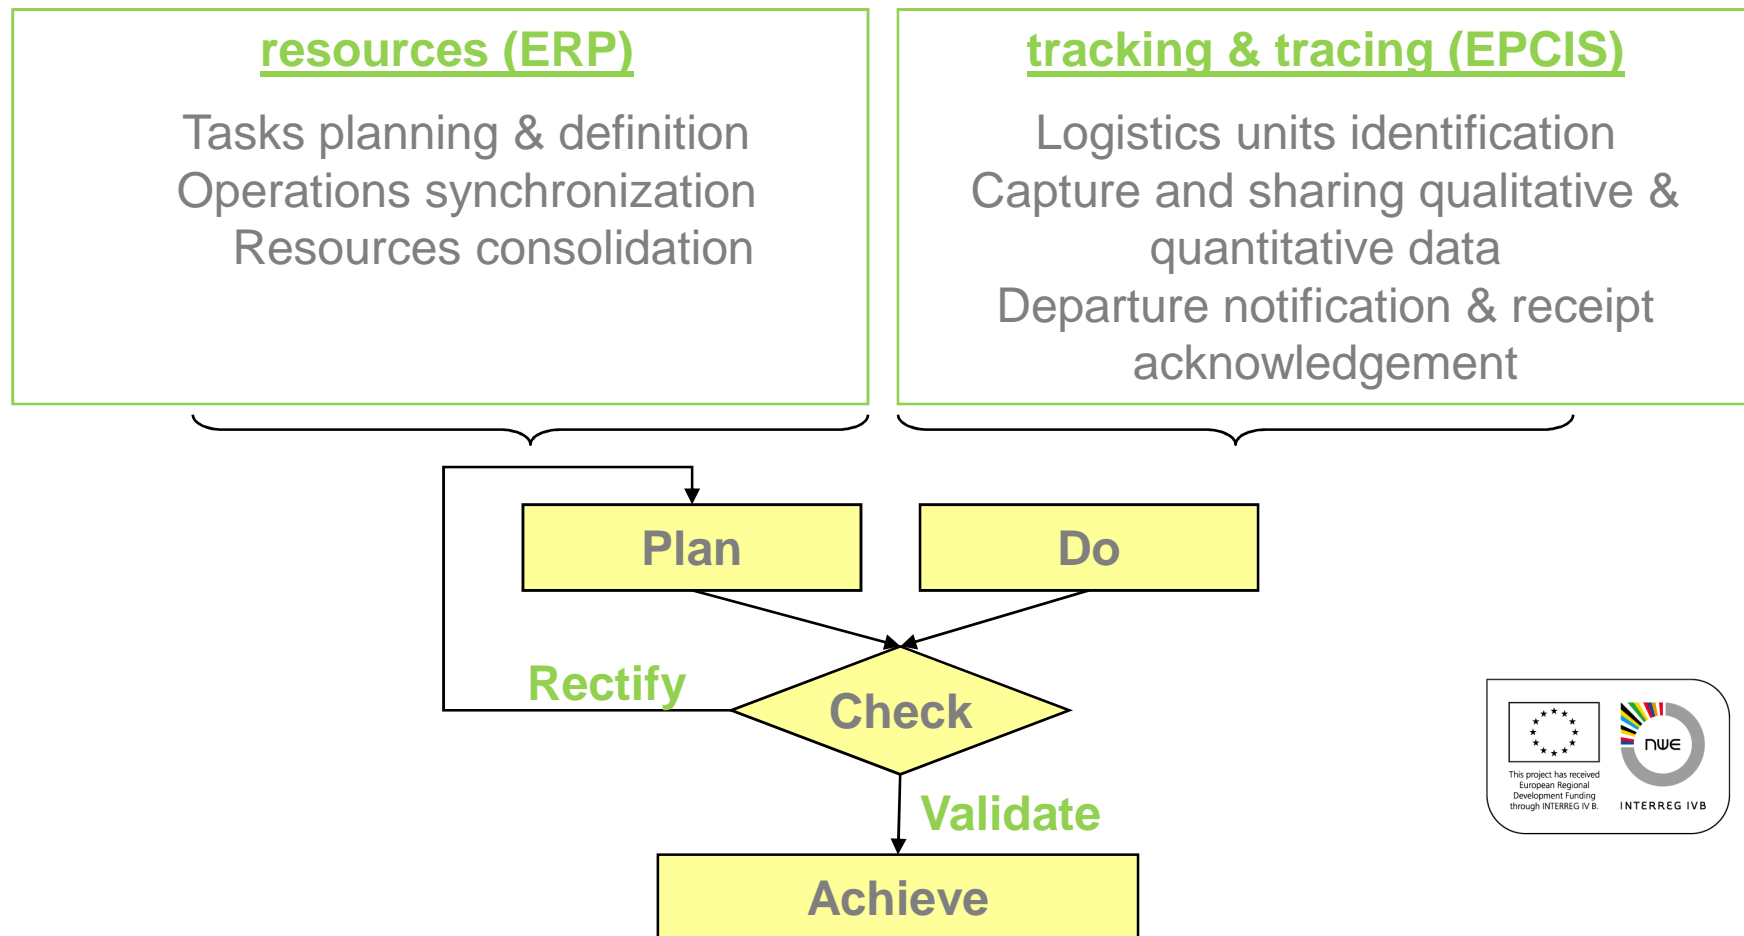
resources (ERP)

Tasks planning & definition
Operations synchronization
Resources consolidation

tracking & tracing (EPCIS)

Logistics units identification
Capture and sharing qualitative & quantitative data
Departure notification & receipt acknowledgement

Plan

Do

Rectify

Check

Validate

Achieve

This project has received European Regional Development Funding through INTERREG IV B.

nwe

INTERREG IVB